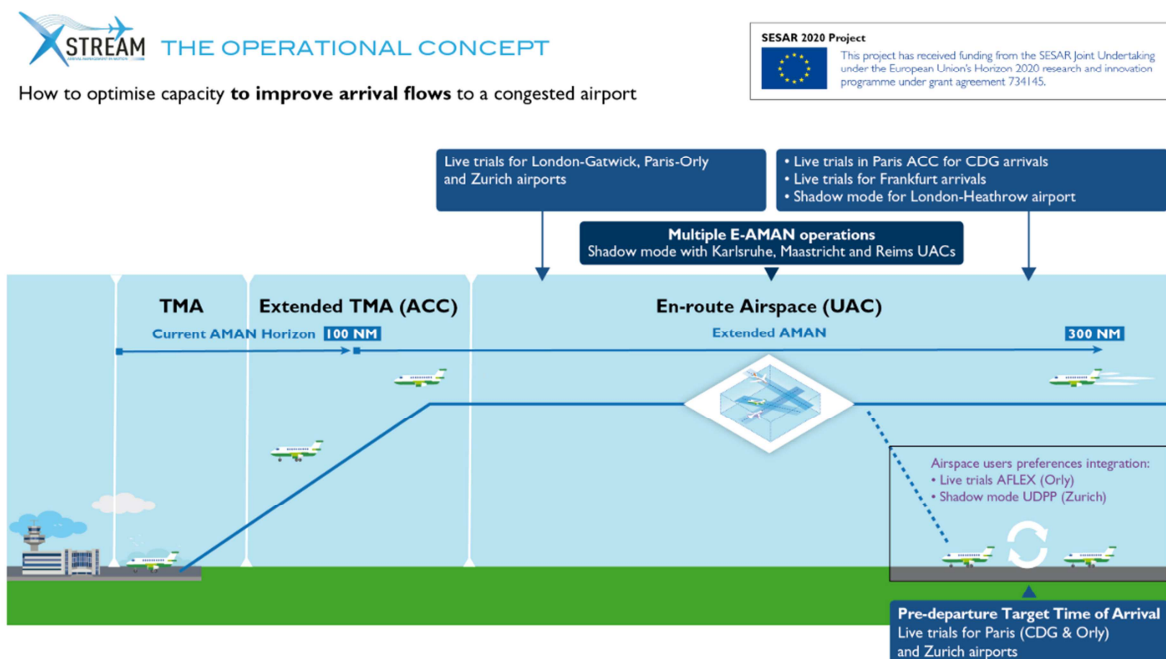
STREAM THE OPERATIONAL CONCEPT

How to optimise capacity **to improve arrival flows** to a congested airport

SESAR 2020 Project
This project has received funding from the SESAR Joint Undertaking under the European Union's Horizon 2020 research and innovation programme under grant agreement 734145.

Live trials for London-Gatwick, Paris-Orly and Zurich airports

• Live trials in Paris ACC for CDG arrivals
• Live trials for Frankfurt arrivals
• Shadow mode for London-Heathrow airport

Multiple E-AMAN operations
Shadow mode with Karlsruhe, Maastricht and Reims UACs

TMA

Extended TMA (ACC)

En-route Airspace (UAC)

Current AMAN Horizon 100 NM

Extended AMAN

300 NM

Airspace users preferences integration:
• Live trials AFLEX (Orly)
• Shadow mode UDPP (Zurich)

Pre-departure Target Time of Arrival
Live trials for Paris (CDG & Orly) and Zurich airports